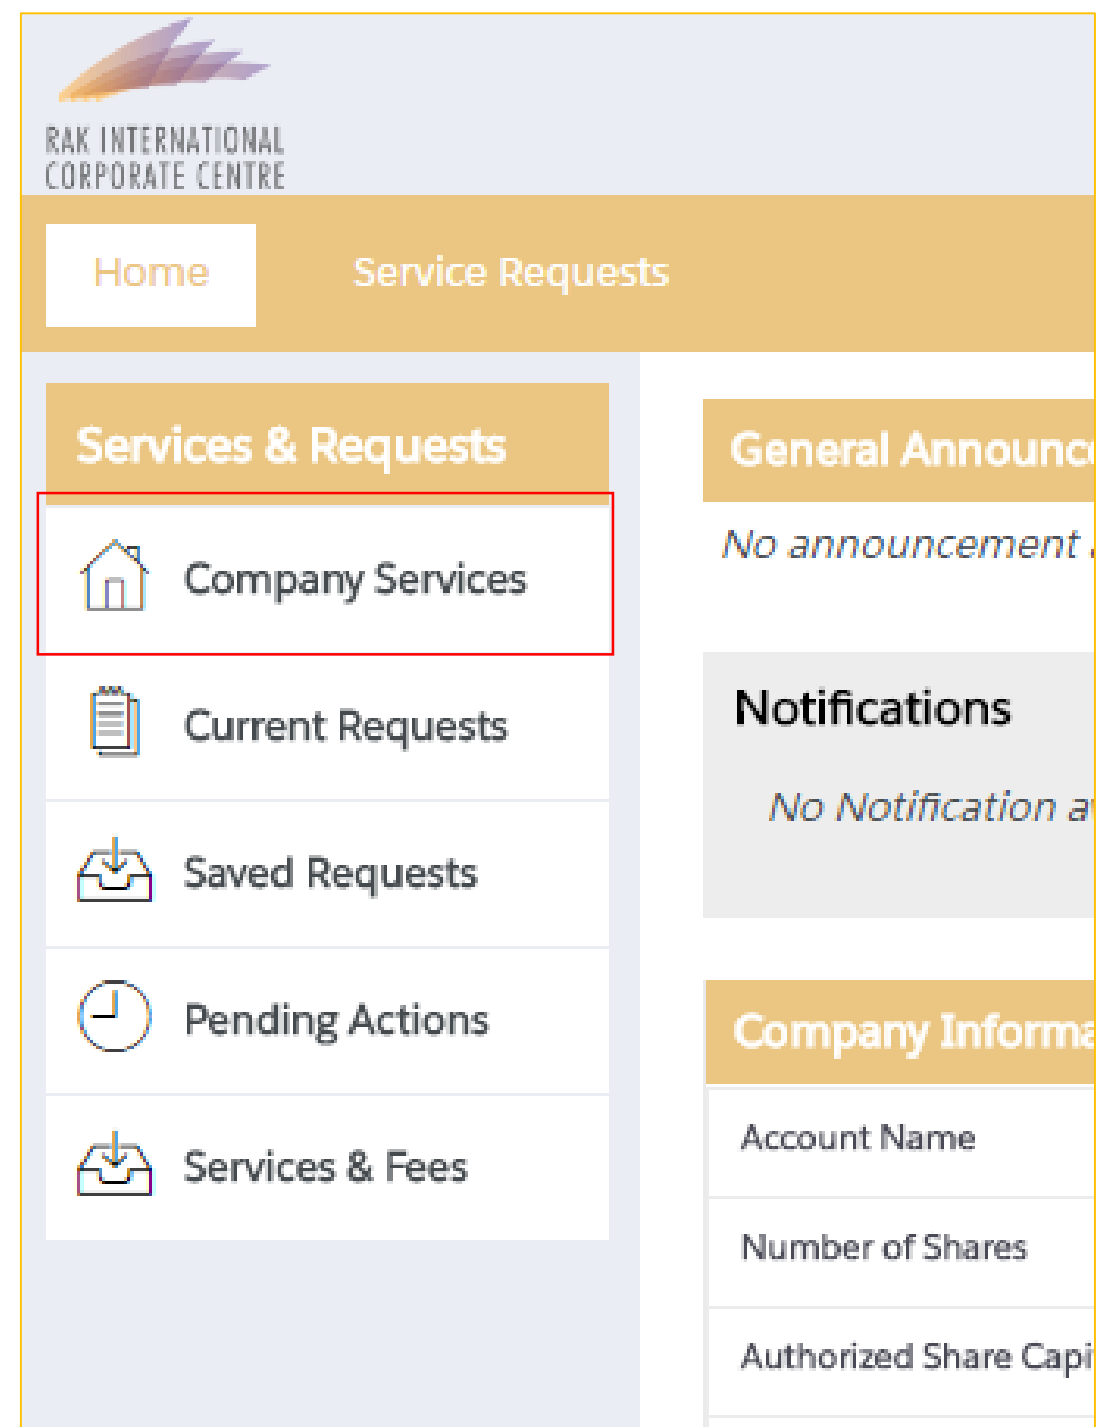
RAK INTERNATIONAL
CORPORATE CENTRE

Home
Service Requests

Services & Requests

Company Services

Current Requests

Saved Requests

Pending Actions

Services & Fees

General Announc

No announcement

Notifications

No Notification a

Company Informa

Account Name

Number of Shares

Authorized Share Capi